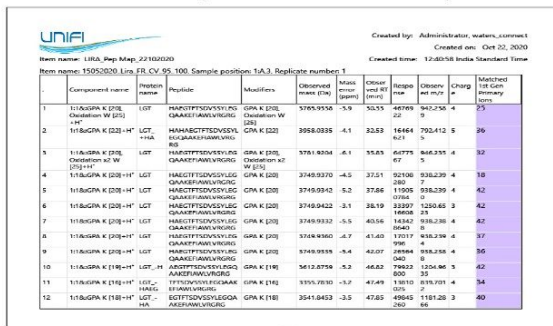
UNIFI

Created by: Administrator, waters_connect

Created on: Oct 22, 2020

Created time: 12:40:58 India Standard Time

Item name: LIRA_Pep Map_22102020

Item name: 15052020_Lira_FR_CV_95_100, Sample position: 1:A,3, Replicate number: 1

| | Component name | Protein name | Peptide | Modifiers | Observed mass (Da) | Mass error (ppm) | Observed RT (min) | Response | Observed m/z | Charge | Matched 1st Gen Primary Ions |
|---|---|---|---|---|---|---|---|---|---|---|---|
| 1 | 1:1&GPA K [20], Oxidation W [25] +H⁺ | LGT | HAEGTFTSDVSSYLEGQAAKEFIAWLVRGRG | GPA K [20], Oxidation W [25] | 3765.9556 | -5.9 | 30.55 | 46769 22 | 942.258 9 | 4 | 25 |
| 2 | 1:1&GPA K [22] - H⁺ | LGT_+HA | HAHAEGTFTSDVSSYLEGQAAKEFIAWLVRG RG | GPA K [22] | 3958.0335 | -4.1 | 32.53 | 16464 621 | 792.412 5 | 5 | 36 |
| 3 | 1:1&GPA K [20], Oxidation x2 W [25]+H⁺ | LGT | HAEGTFTSDVSSYLEGQAAKEFIAWLVRGRG | GPA K [20], Oxidation x2 W [25] | 3781.9204 | -6.1 | 35.83 | 64775 67 | 946.235 5 | 4 | 32 |
| 4 | 1:1&GPA K [20] - H⁺ | LGT | HAEGTFTSDVSSYLEGQAAKEFIAWLVRGRG | GPA K [20] | 3749.9370 | -4.5 | 37.51 | 92106 280 | 938.239 7 | 4 | 18 |
| 5 | 1:1&GPA K [20] - H⁺ | LGT | HAEGTFTSDVSSYLEGQAAKEFIAWLVRGRG | GPA K [20] | 3749.9342 | -5.2 | 37.86 | 11905 0784 | 938.239 0 | 4 | 22 |
| 6 | 1:1&GPA K [20] - H⁺ | LGT | HAEGTFTSDVSSYLEGQAAKEFIAWLVRGRG | GPA K [20] | 3749.9422 | -3.1 | 38.19 | 33397 16808 | 1250.65 23 | 3 | 42 |
| 7 | 1:1&GPA K [20] - H⁺ | LGT | HAEGTFTSDVSSYLEGQAAKEFIAWLVRGRG | GPA K [20] | 3749.9332 | -5.5 | 40.56 | 14342 8640 | 938.236 8 | 4 | 28 |
| 8 | 1:1&GPA K [20] - H⁺ | LGT | HAEGTFTSDVSSYLEGQAAKEFIAWLVRGRG | GPA K [20] | 3749.9325 | -5.6 | 41.40 | 17017 996 | 938.239 4 | 4 | 37 |
| 9 | 1:1&GPA K [20] - H⁺ | LGT | HAEGTFTSDVSSYLEGQAAKEFIAWLVRGRG | GPA K [20] | 3749.9335 | -5.4 | 42.07 | 28984 040 | 938.238 8 | 4 | 32 |
| 10 | 1:1&GPA K [19] - H⁺ | LGT_-H | AEGTFTSDVSSYLEGQAAKEFIAWLVRGRG | GPA K [19] | 3612.8759 | -5.2 | 46.82 | 79922 800 | 1204.96 35 | 3 | 40 |
| 11 | 1:1&GPA K [16] - H⁺ | LGT_-HAEG | TFTSDVSSYLEGQAAKEFIAWLVRGRG | GPA K [16] | 3355.7830 | -3.2 | 47.49 | 13610 025 | 839.701 2 | 4 | 34 |
| 12 | 1:1&GPA K [18] - H⁺ | LGT_-HA | EGTFTSDVSSYLEGQAAKEFIAWLVRGRG | GPA K [18] | 3541.8453 | -3.5 | 47.65 | 49845 260 | 1181.28 66 | 3 | 40 |